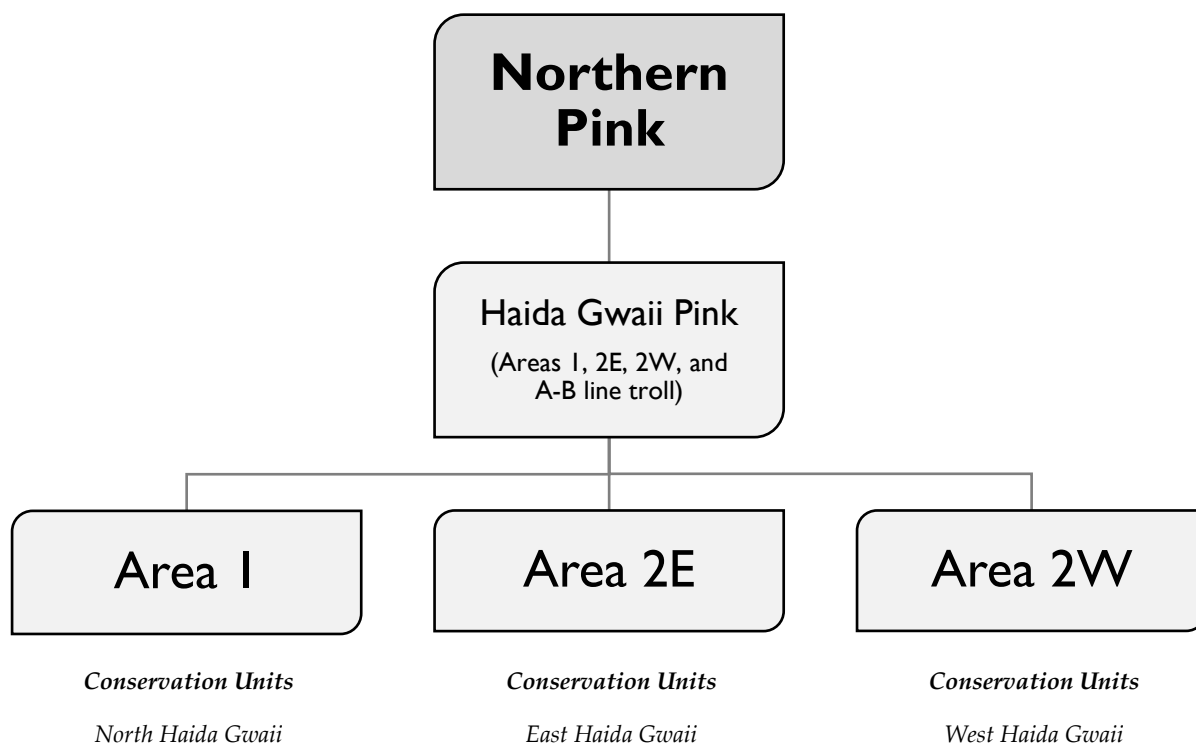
Northern Pink

Haida Gwaii Pink
(Areas 1, 2E, 2W, and A-B line troll)

Area 1

Area 2E

Area 2W

Conservation Units
North Haida Gwaii

Conservation Units
East Haida Gwaii

Conservation Units
West Haida Gwaii